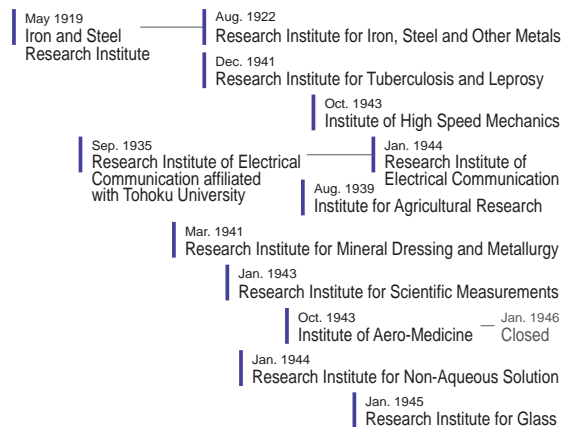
May 1919
Iron and Steel Research Institute

Aug. 1922
Research Institute for Iron, Steel and Other Metals

Dec. 1941
Research Institute for Tuberculosis and Leprosy

Oct. 1943
Institute of High Speed Mechanics

Sep. 1935
Research Institute of Electrical Communication affiliated with Tohoku University

Jan. 1944
Research Institute of Electrical Communication

Aug. 1939
Institute for Agricultural Research

Mar. 1941
Research Institute for Mineral Dressing and Metallurgy

Jan. 1943
Research Institute for Scientific Measurements

Oct. 1943
Institute of Aero-Medicine

Jan. 1946
Closed

Jan. 1944
Research Institute for Non-Aqueous Solution

Jan. 1945
Research Institute for Glass